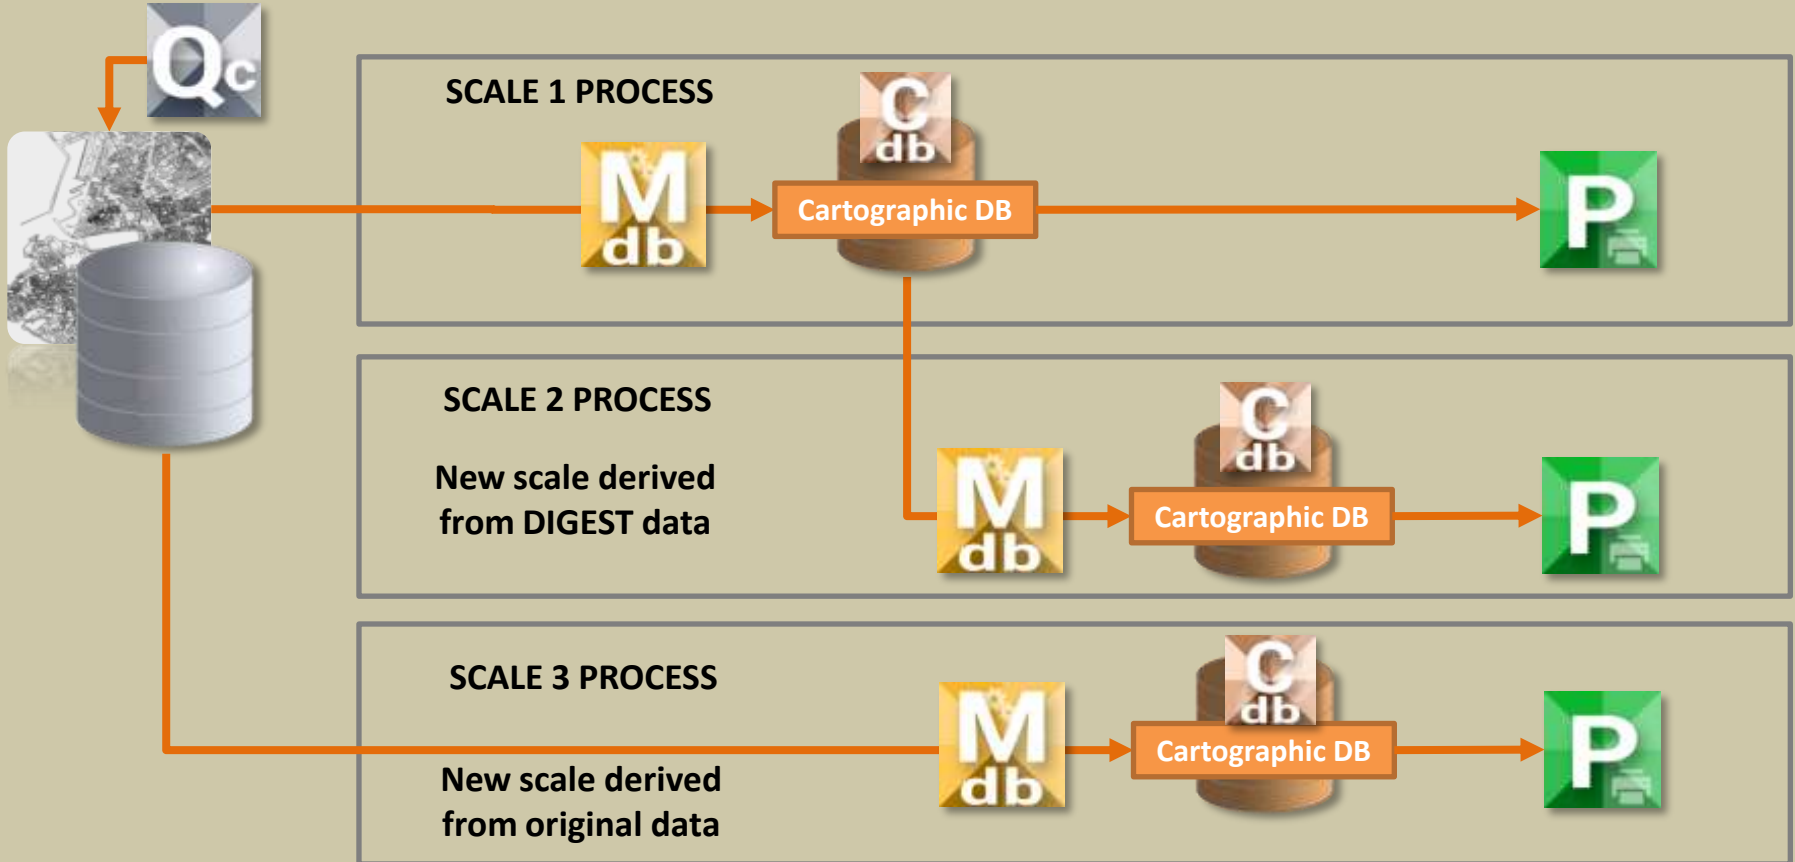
Qc

SCALE 1 PROCESS

C db

M db

Cartographic DB

P

SCALE 2 PROCESS

New scale derived from DIGEST data

C db

M db

Cartographic DB

P

SCALE 3 PROCESS

C db

M db

Cartographic DB

P

New scale derived from original data